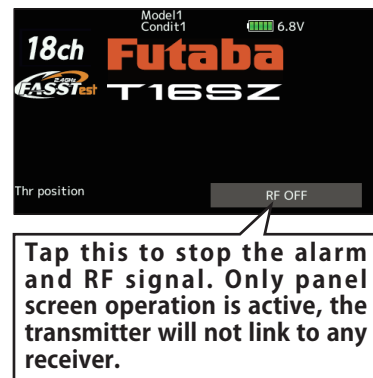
Model1
Condit1
6.8V
18ch
Futaba
2.4GHz
FASSTest
T16SZ
Thr position
RF OFF

Tap this to stop the alarm and RF signal. Only panel screen operation is active, the transmitter will not link to any receiver.